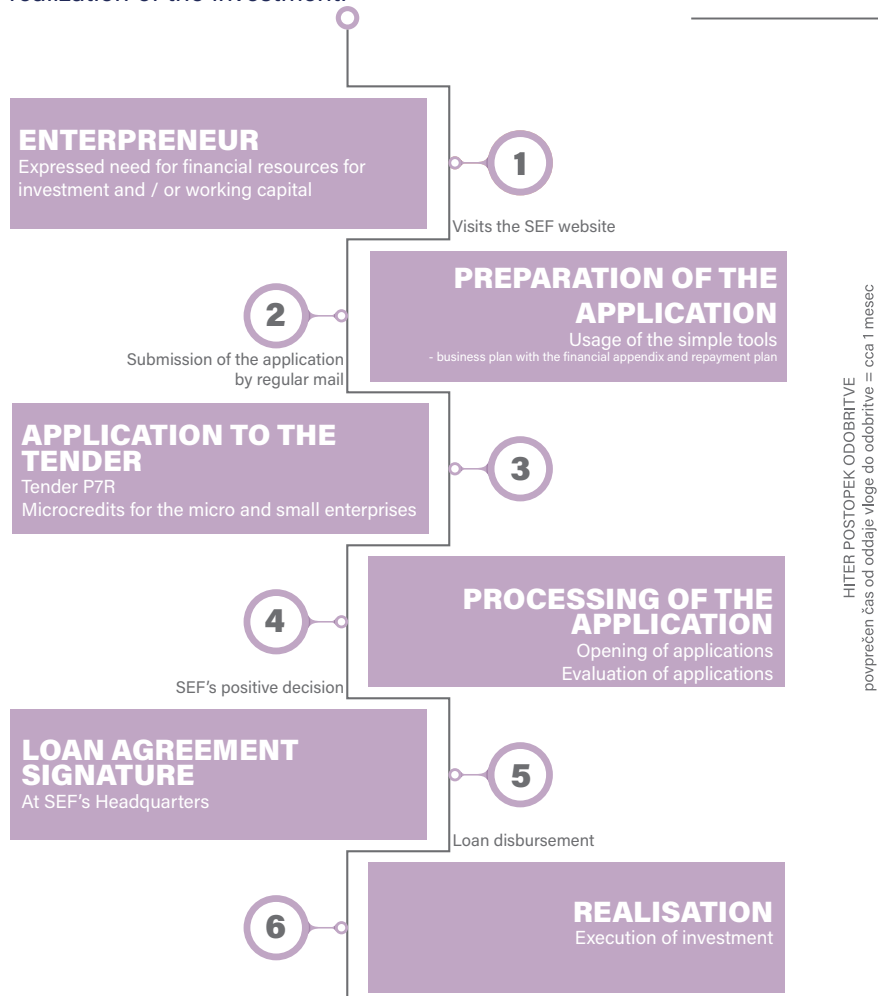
realization of the investment

ENTERPRENEUR
Expressed need for financial resources for investment and / or working capital

1

Visits the SEF website

PREPARATION OF THE APPLICATION
Usage of the simple tools
- business plan with the financial appendix and repayment plan

2

Submission of the application by regular mail

APPLICATION TO THE TENDER
Tender P7R
Microcredits for the micro and small enterprises

3

PROCESSING OF THE APPLICATION
Opening of applications
Evaluation of applications

4

SEF's positive decision

LOAN AGREEMENT SIGNATURE
At SEF's Headquarters

5

Loan disbursement

REALISATION
Execution of investment

6

HITER POSTOPEK ODOBRITVE
povprečen čas od oddaje vloge do odobritve = cca 1 mesec